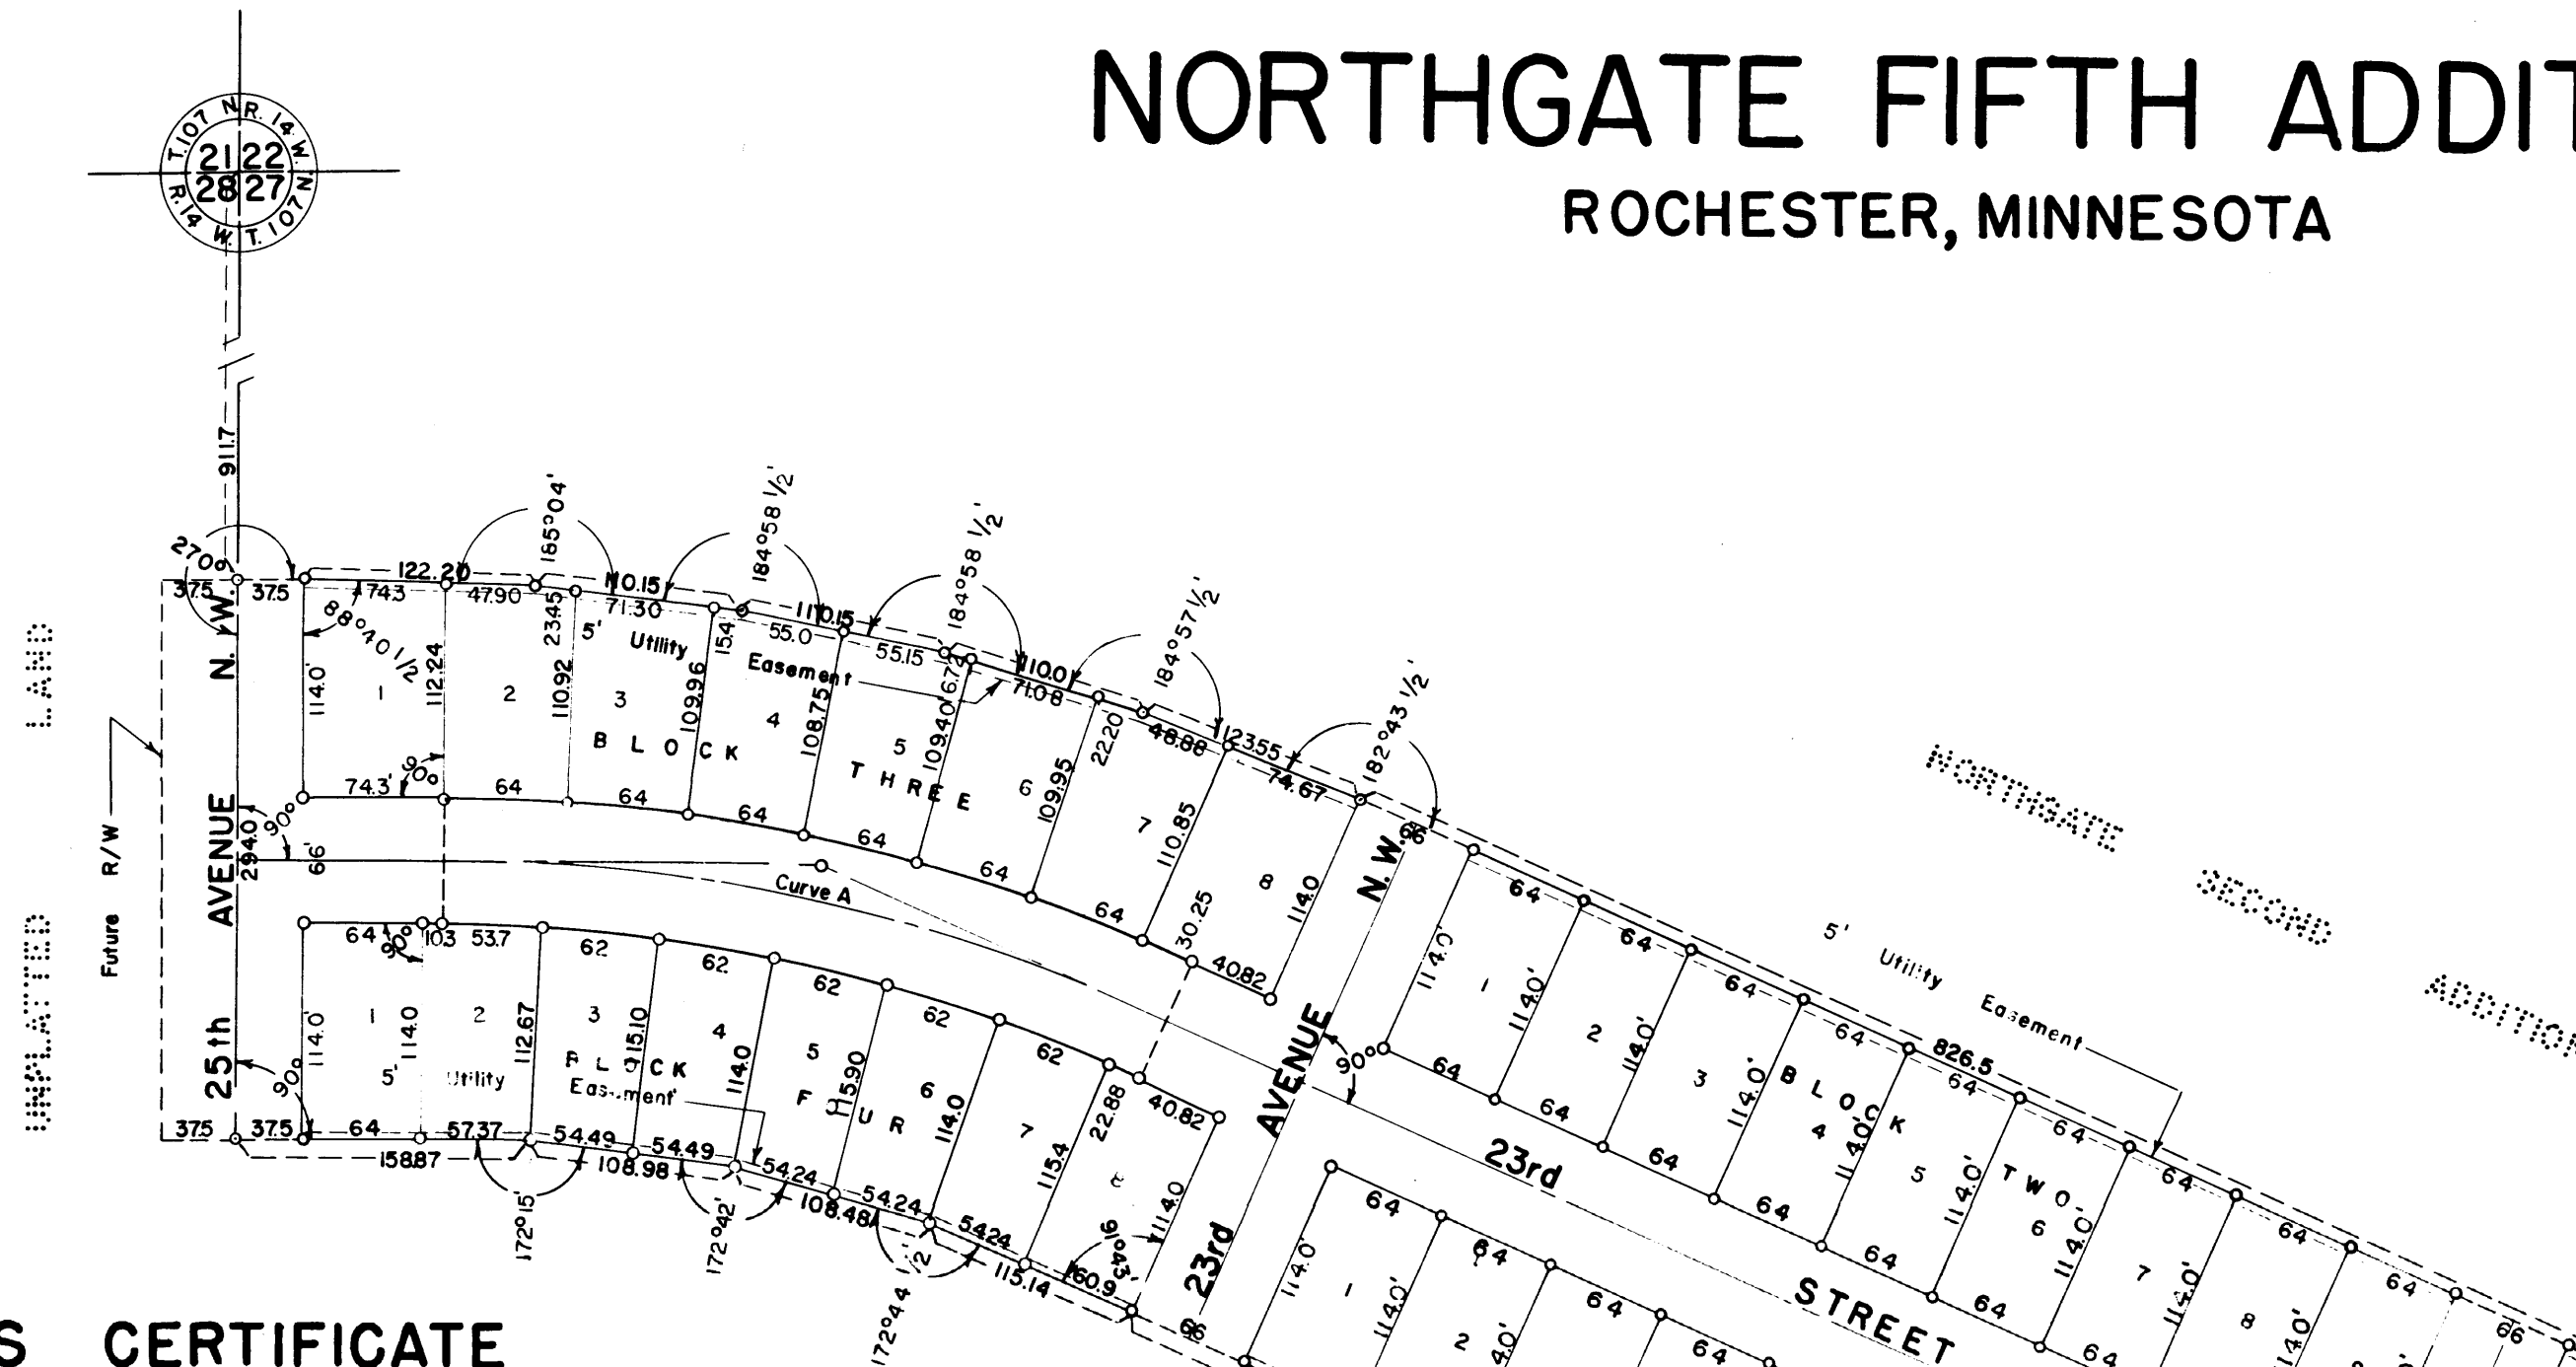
NORTHGATE FIFTH ADDIT

ROCHESTER, MINNESOTA

T.107 N. R.14 W. 21 22 28 27 R.14 W. T.107 N.

911.7

270°

37.5 37.5

122.20 165°04' 110.15 184°58 1/2 110.15 184°58 1/2' 110.01 184°57 1/2' 123.55 182°43 1/2'

74.3 47.90 71.30 55.0 55.15 71.08 48.88 74.67

88°40 1/2

114.0' 112.24 110.92 23.45 109.96 15.4 108.75 109.40 6.72 109.95 22.20 110.85 30.25 114.0

1 2 3 4 5 6 7 8

5' Utility Easement

BLOCK THREE

74.3' 90° 64 64 64 64 64 64 64 40.82

90° 294.0 66

Curve A

N.W.

25th AVENUE N.W.

Future R/W

UNPLATTED LAND

64 90° 10.3 53.7 62 62 62 62 62

114.0 114.0 112.67 115.10 114.0 115.90 114.0 115.4 22.88 111.40

1 2 3 4 5 6 7 8

5' Utility Easement

BLOCK FOUR

90°

37.5 37.5 64 57.37 54.49 54.49 54.24 54.24 54.24 40.82

158.87 108.98 108.48 115.14 60.9

172°15' 172°42' 172°44 1/2' 160°43'

23rd AVENUE N.W.

90°

64 64 64 64 64 64 64 64 64

114.0 114.0' 114.0' 114.0' 114.0' 114.0' 114.0' 114.0' 114.0'

1 2 3 4 5 6 7 8

BLOCK TWO

5' Utility Easement

826.5

23rd STREET

66

64 64 64 64 64 64 64 64

114.0 114.0' 114.0'

1 2

NORTHGATE SECOND ADDITION

S CERTIFICATE